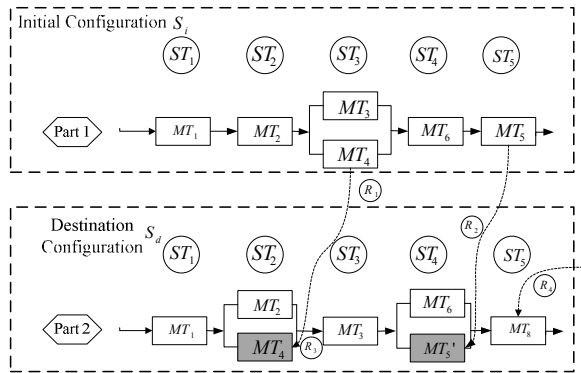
Initial Configuration $S_i$

$ST_1$ $ST_2$ $ST_3$ $ST_4$ $ST_5$

Part 1

$MT_1$ $MT_2$ $MT_3$ $MT_4$ $MT_6$ $MT_5$

$R_1$

$R_2$

Destination Configuration $S_d$

$ST_1$ $ST_2$ $ST_3$ $ST_4$ $ST_5$

$R_4$

Part 2

$MT_1$ $MT_2$ $MT_4$ $R_3$ $MT_3$ $MT_6$ $MT_5'$ $MT_8$